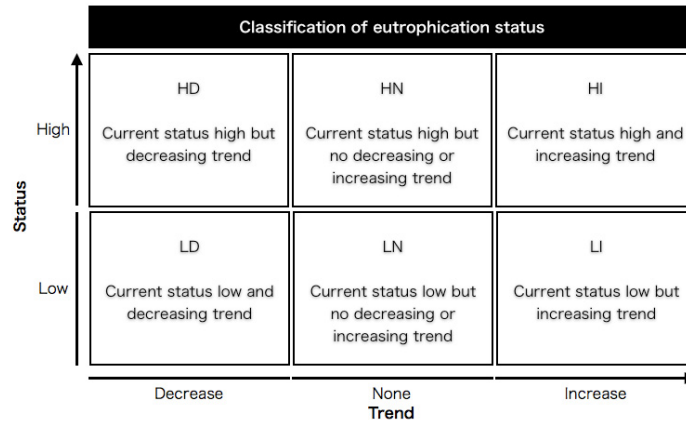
Classification of eutrophication status

Status

High

Low

| HD Current status high but decreasing trend | HN Current status high but no decreasing or increasing trend | HI Current status high and increasing trend |
|---|---|---|
| LD Current status low and decreasing trend | LN Current status low but no decreasing or increasing trend | LI Current status low but increasing trend |

Decrease

None

Increase

Trend